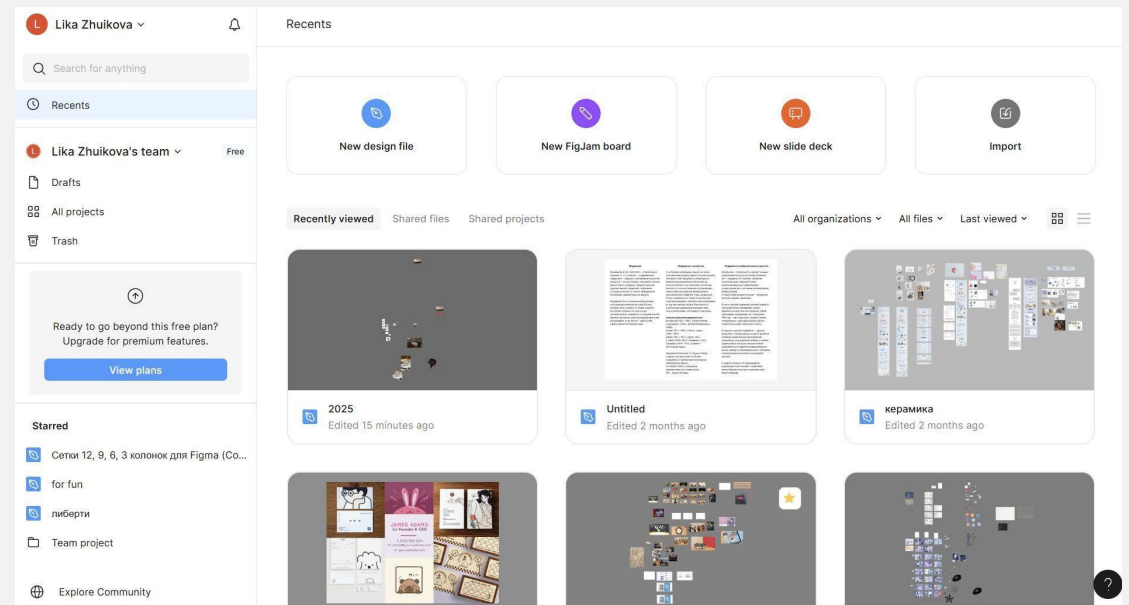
L Lika Zhuikova

Search for anything

Recents

L Lika Zhuikova's team Free

Drafts

All projects

Trash

Ready to go beyond this free plan? Upgrade for premium features.

View plans

Starred

Сетки 12, 9, 6, 3 колонок для Figma (Co...

for fun

либерти

Team project

Explore Community

Recents

New design file

New FigJam board

New slide deck

Import

Recently viewed Shared files Shared projects

All organizations All files Last viewed

2025
Edited 15 minutes ago

Untitled
Edited 2 months ago

керамика
Edited 2 months ago

JAMES ADAMS

?